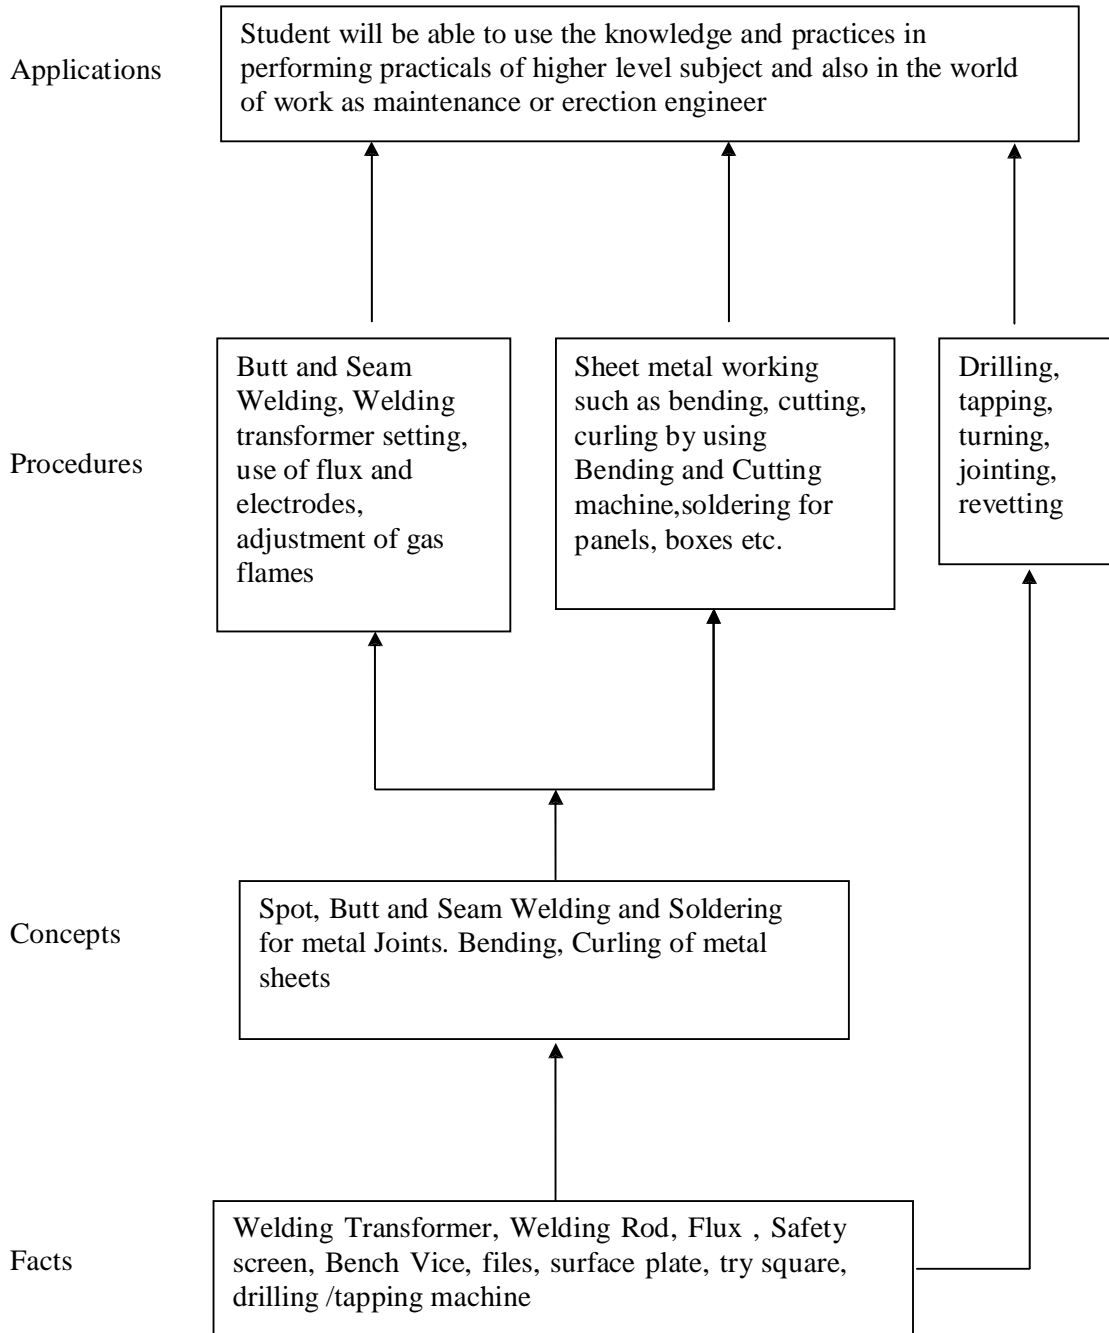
Applications

Student will be able to use the knowledge and practices in performing practicals of higher level subject and also in the world of work as maintenance or erection engineer

Procedures

Butt and Seam Welding, Welding transformer setting, use of flux and electrodes, adjustment of gas flames

Sheet metal working such as bending, cutting, curling by using Bending and Cutting machine,soldering for panels, boxes etc.

Drilling, tapping, turning, jointing, revetting

Concepts

Spot, Butt and Seam Welding and Soldering for metal Joints. Bending, Curling of metal sheets

Facts

Welding Transformer, Welding Rod, Flux , Safety screen, Bench Vice, files, surface plate, try square, drilling /tapping machine